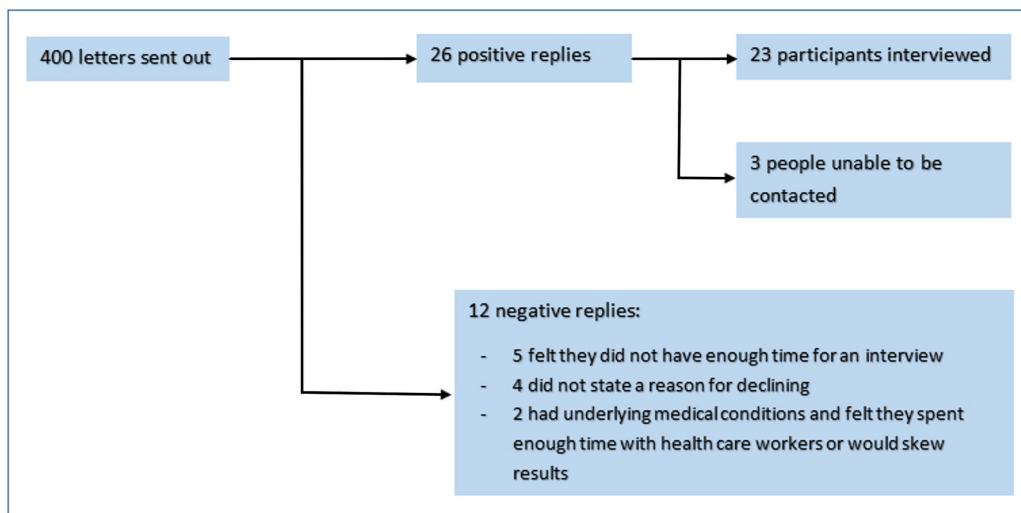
400 letters sent out

26 positive replies

23 participants interviewed

3 people unable to be contacted

12 negative replies:

- 5 felt they did not have enough time for an interview
- 4 did not state a reason for declining
- 2 had underlying medical conditions and felt they spent enough time with health care workers or would skew results